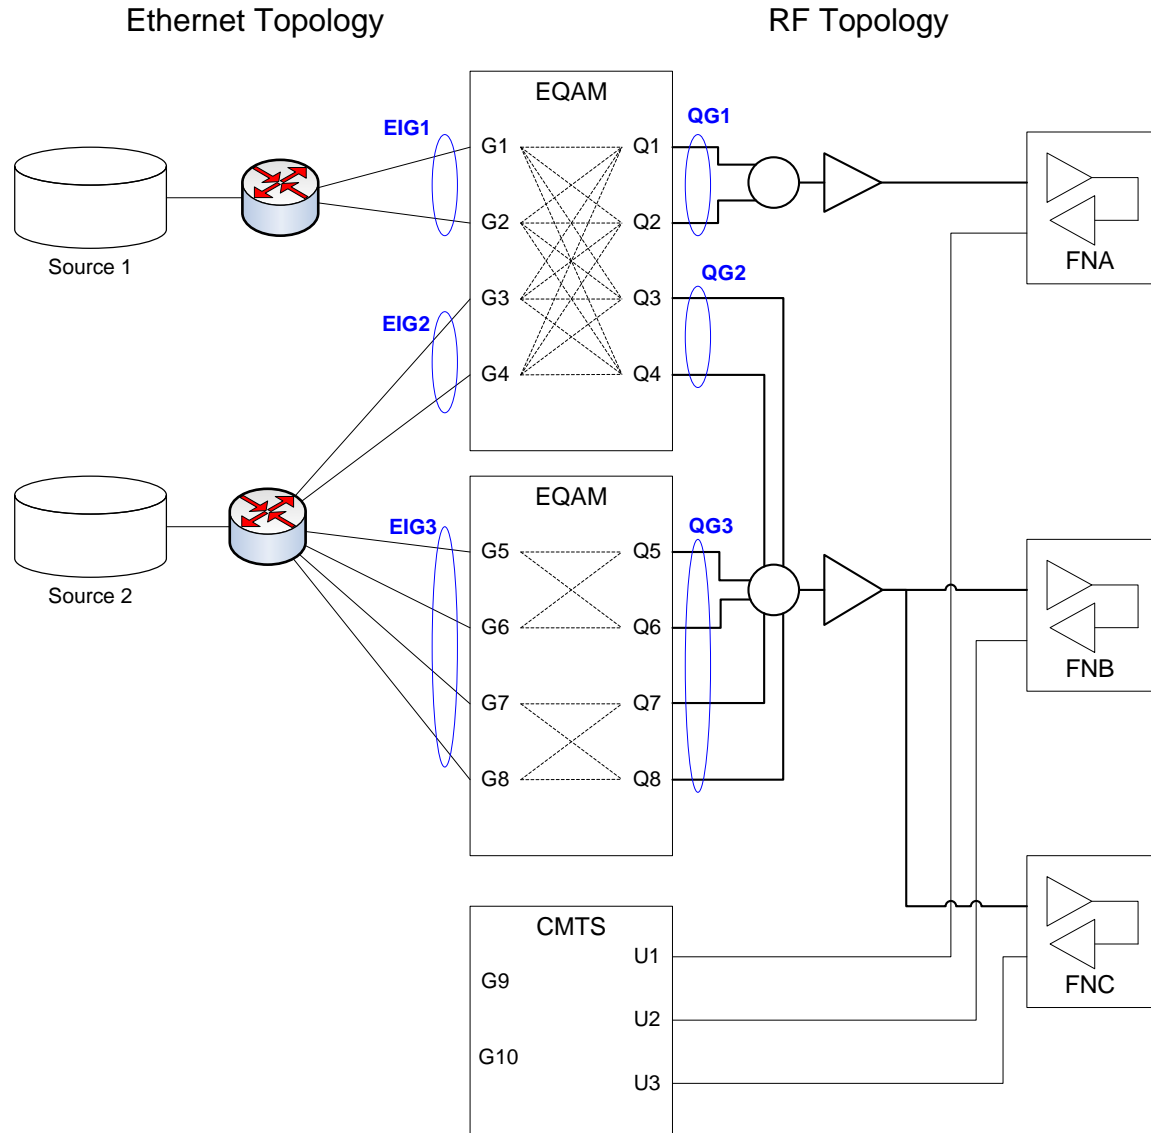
Ethernet Topology

RF Topology

EQAM

EIG1

QG1

G1

Q1

G2

Q2

Source 1

FNA

QG2

G3

Q3

EIG2

G4

Q4

EQAM

Source 2

EIG3

QG3

G5

Q5

G6

Q6

FNB

G7

Q7

G8

Q8

CMTS

U1

G9

FNC

U2

G10

U3